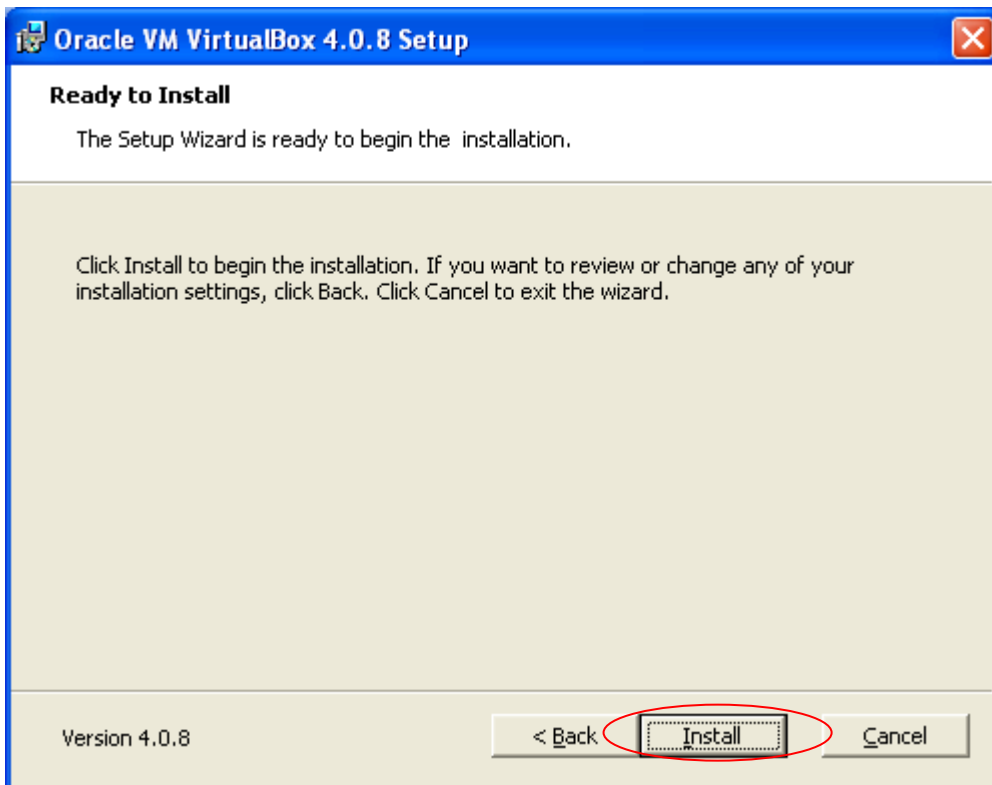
Oracle VM VirtualBox 4.0.8 Setup

Ready to Install

The Setup Wizard is ready to begin the installation.

Click Install to begin the installation. If you want to review or change any of your installation settings, click Back. Click Cancel to exit the wizard.

Version 4.0.8

< Back

Install

Cancel